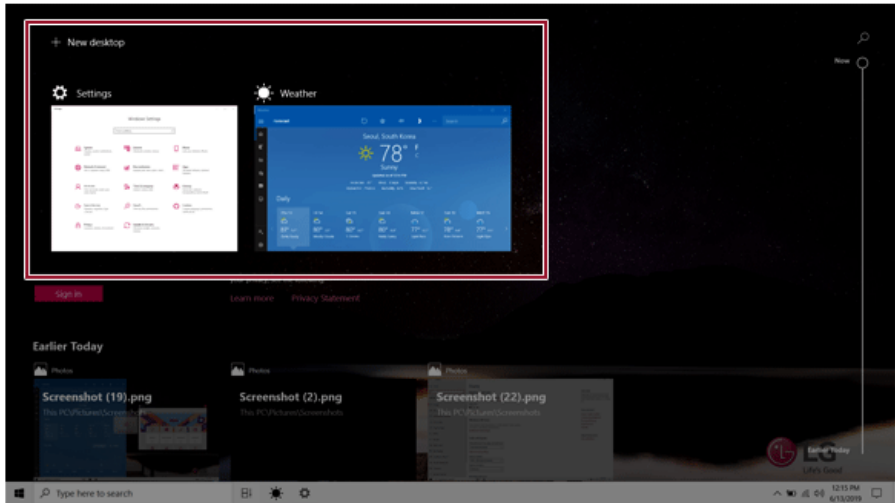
+ New desktop

Settings

Weather

Windows Settings

Seoul, South Korea

78°

Sunny

Daily

Now

Sign in

Learn more Privacy Statement

Earlier Today

Photos

Screenshot (19).png

This PC\Pictures\Screenshots

Photos

Screenshot (2).png

This PC\Pictures\Screenshots

Photos

Screenshot (22).png

This PC\Pictures\Screenshots

Earlier Today

Life's Good

Type here to search

12:15 PM
6/13/2019